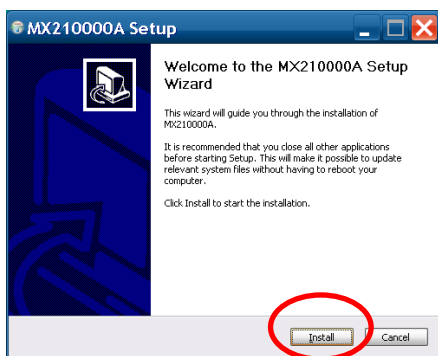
MX210000A Setup

Welcome to the MX210000A Setup Wizard

This wizard will guide you through the installation of MX210000A.

It is recommended that you close all other applications before starting Setup. This will make it possible to update relevant system files without having to reboot your computer.

Click Install to start the installation.

Install

Cancel